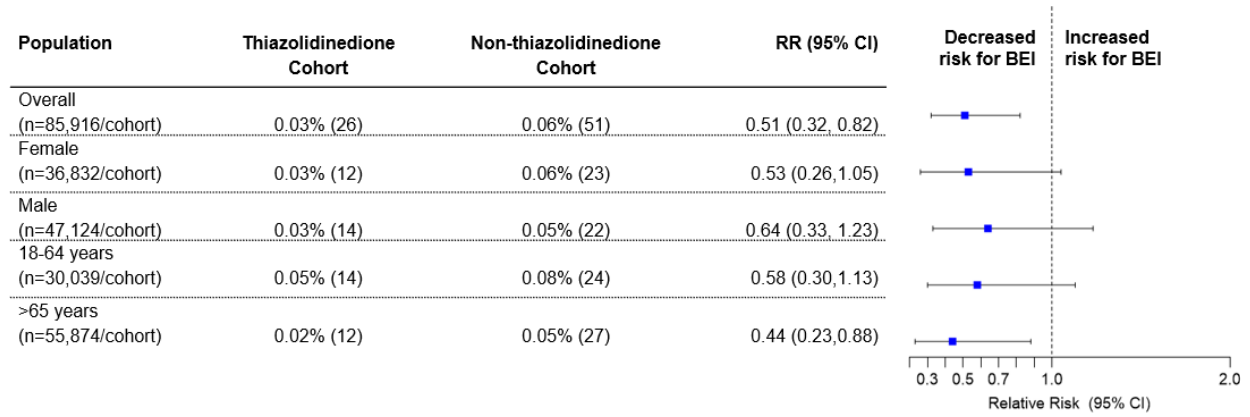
| Population | Thiazolidinedione Cohort | Non-thiazolidinedione Cohort | RR (95% CI) |
|---|---|---|---|
| Overall (n=85,916/cohort) | 0.03% (26) | 0.06% (51) | 0.51 (0.32, 0.82) |
| Female (n=36,832/cohort) | 0.03% (12) | 0.06% (23) | 0.53 (0.26,1.05) |
| Male (n=47,124/cohort) | 0.03% (14) | 0.05% (22) | 0.64 (0.33, 1.23) |
| 18-64 years (n=30,039/cohort) | 0.05% (14) | 0.08% (24) | 0.58 (0.30,1.13) |
| >65 years (n=55,874/cohort) | 0.02% (12) | 0.05% (27) | 0.44 (0.23,0.88) |

Decreased risk for BEI

Increased risk for BEI

0.3 0.5 0.7 1.0 2.0

Relative Risk (95% CI)